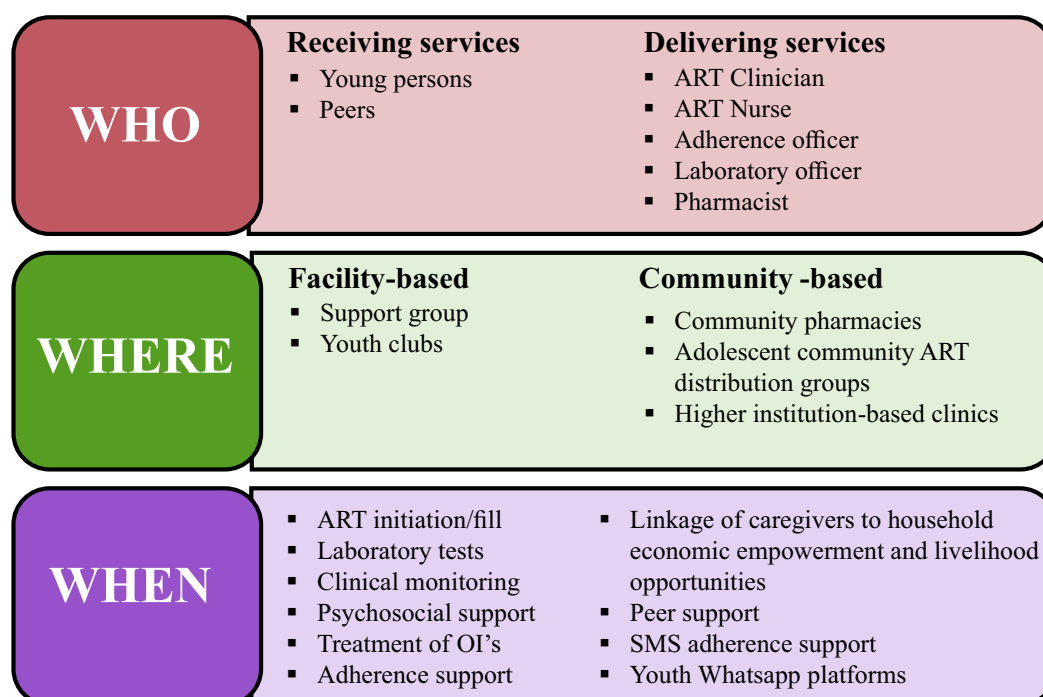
WHO

Receiving services
- Young persons
- Peers

Delivering services
- ART Clinician
- ART Nurse
- Adherence officer
- Laboratory officer
- Pharmacist

WHERE

Facility-based
- Support group
- Youth clubs

Community -based
- Community pharmacies
- Adolescent community ART distribution groups
- Higher institution-based clinics

WHEN

- ART initiation/fill
- Laboratory tests
- Clinical monitoring
- Psychosocial support
- Treatment of OI's
- Adherence support

- Linkage of caregivers to household economic empowerment and livelihood opportunities
- Peer support
- SMS adherence support
- Youth Whatsapp platforms